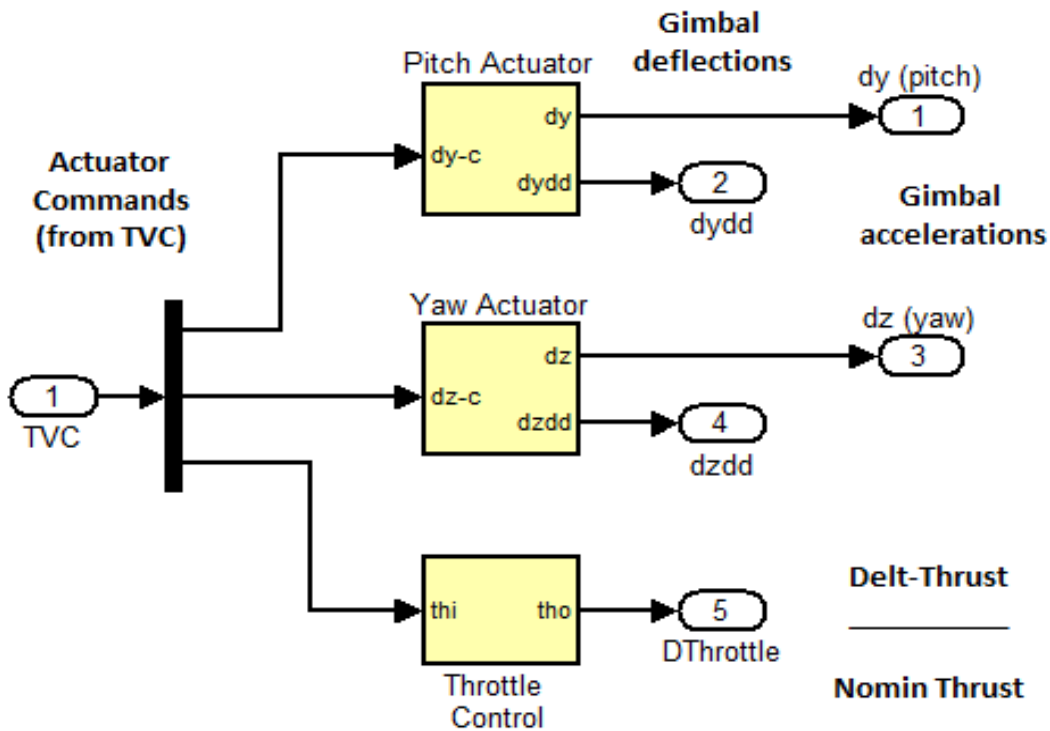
Actuator Commands (from TVC)

1
TVC

Pitch Actuator
dy-c
dy
dydd

Gimbal deflections

dy (pitch)
1

2
dydd

Gimbal accelerations

Yaw Actuator
dz-c
dz
dzdd

dz (yaw)
3

4
dzdd

thi
tho
Throttle Control

5
DThrottle

Delt-Thrust
Nomin Thrust